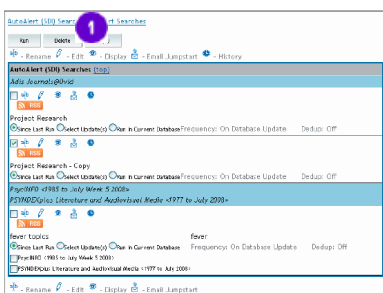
AutoAlert (SDI) Searc 1 t Searches

Run Delete

- Rename - Edit - Display - Email Jumpstart - History

AutoAlert (SDI) Searches (top)

Adis Journals@Ovid

RSS

Project Research

Since Last Run Select Update(s) Run in Current Database Frequency: On Database Update Dedup: Off

RSS

Project Research - Copy

Since Last Run Select Update(s) Run in Current Database Frequency: On Database Update Dedup: Off

PsycINFO <1985 to July Week 5 2008>

PSYNDEXplus Literature and Audiovisual Media <1977 to July 2008>

RSS

fever topics fever

Since Last Run Select Update(s) Run in Current Database Frequency: On Database Update Dedup: Off

PsycINFO <1985 to July Week 5 2008>

PSYNDEXplus Literature and Audiovisual Media <1977 to July 2008>

- Rename - Edit - Display - Email Jumpstart